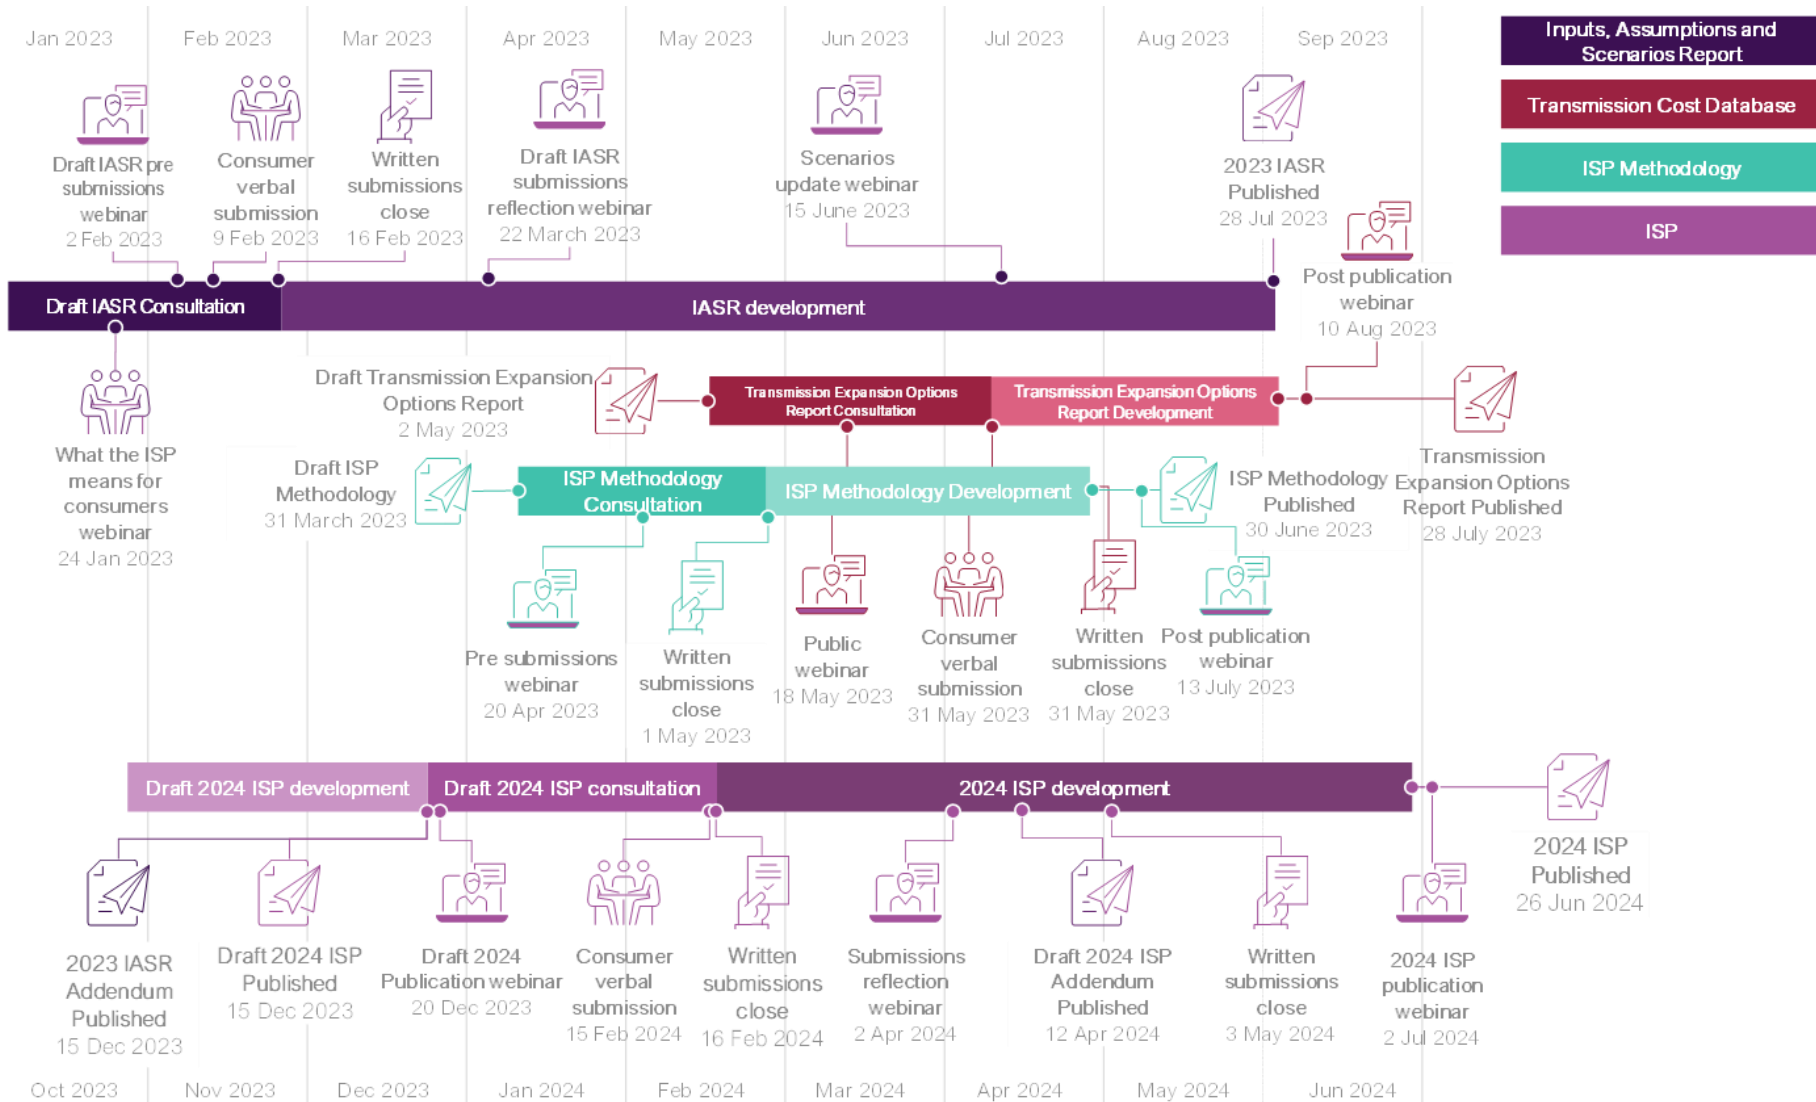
Jan 2023 Feb 2023 Mar 2023 Apr 2023 May 2023 Jun 2023 Jul 2023 Aug 2023 Sep 2023

Inputs, Assumptions and Scenarios Report
Transmission Cost Database
ISP Methodology
ISP

Draft IASR pre submissions webinar
2 Feb 2023

Consumer verbal submission
9 Feb 2023

Written submissions close
16 Feb 2023

Draft IASR submissions reflection webinar
22 March 2023

Scenarios update webinar
15 June 2023

2023 IASR Published
28 Jul 2023

Draft IASR Consultation
IASR development

Post publication webinar
10 Aug 2023

What the ISP means for consumers webinar
24 Jan 2023

Draft Transmission Expansion Options Report
2 May 2023

Transmission Expansion Options Report Consultation
Transmission Expansion Options Report Development

Transmission Expansion Options Report Published
28 July 2023

Draft ISP Methodology
31 March 2023

ISP Methodology Consultation
ISP Methodology Development

ISP Methodology Published
30 June 2023

Pre submissions webinar
20 Apr 2023

Written submissions close
1 May 2023

Public webinar
18 May 2023

Consumer verbal submission
31 May 2023

Written submissions close
31 May 2023

Post publication webinar
13 July 2023

Draft 2024 ISP development
Draft 2024 ISP consultation
2024 ISP development

2024 ISP Published
26 Jun 2024

2023 IASR Addendum Published
15 Dec 2023

Draft 2024 ISP Published
15 Dec 2023

Draft 2024 Publication webinar
20 Dec 2023

Consumer verbal submission
15 Feb 2024

Written submissions close
16 Feb 2024

Submissions reflection webinar
2 Apr 2024

Draft 2024 ISP Addendum Published
12 Apr 2024

Written submissions close
3 May 2024

2024 ISP publication webinar
2 Jul 2024

Oct 2023 Nov 2023 Dec 2023 Jan 2024 Feb 2024 Mar 2024 Apr 2024 May 2024 Jun 2024